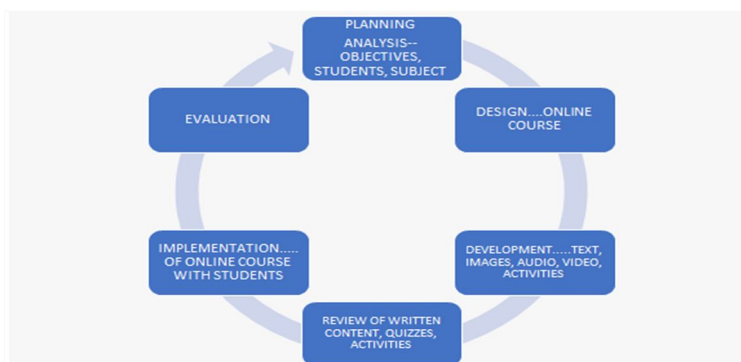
PLANNING ANALYSIS-- OBJECTIVES, STUDENTS, SUBJECT

DESIGN....ONLINE COURSE

DEVELOPMENT.....TEXT, IMAGES, AUDIO, VIDEO, ACTIVITIES

REVIEW OF WRITTEN CONTENT, QUIZZES, ACTIVITIES

IMPLEMENTATION..... OF ONLINE COURSE WITH STUDENTS

EVALUATION